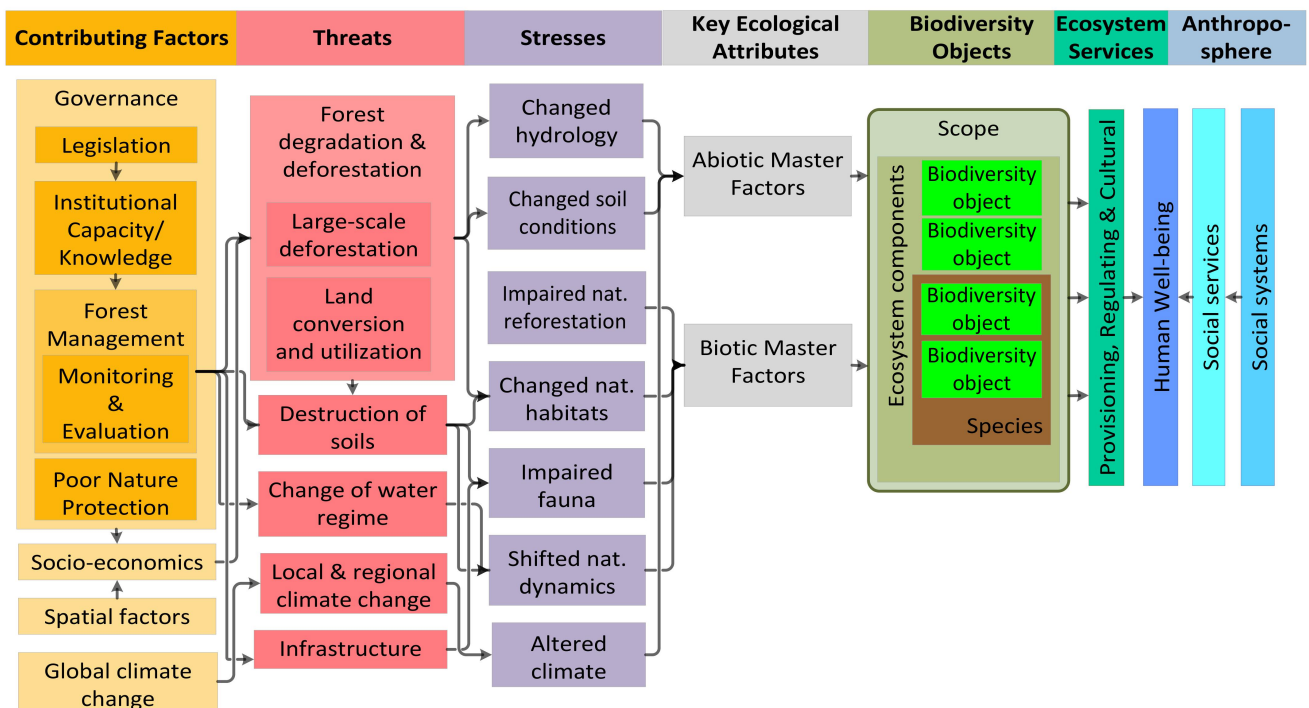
| Contributing Factors | Threats | Stresses | Key Ecological Attributes | Biodiversity Objects | Ecosystem Services | Anthroposphere |
|---|---|---|---|---|---|---|

Governance
Legislation
Institutional Capacity/ Knowledge
Forest Management
Monitoring & Evaluation
Poor Nature Protection
Socio-economics
Spatial factors
Global climate change

Forest degradation & deforestation
Large-scale deforestation
Land conversion and utilization
Destruction of soils
Change of water regime
Local & regional climate change
Infrastructure

Changed hydrology
Changed soil conditions
Impaired nat. reforestation
Changed nat. habitats
Impaired fauna
Shifted nat. dynamics
Altered climate

Abiotic Master Factors
Biotic Master Factors

Scope
Ecosystem components
Biodiversity object
Biodiversity object
Biodiversity object
Biodiversity object
Species

Provisioning, Regulating & Cultural
Human Well-being
Social services
Social systems